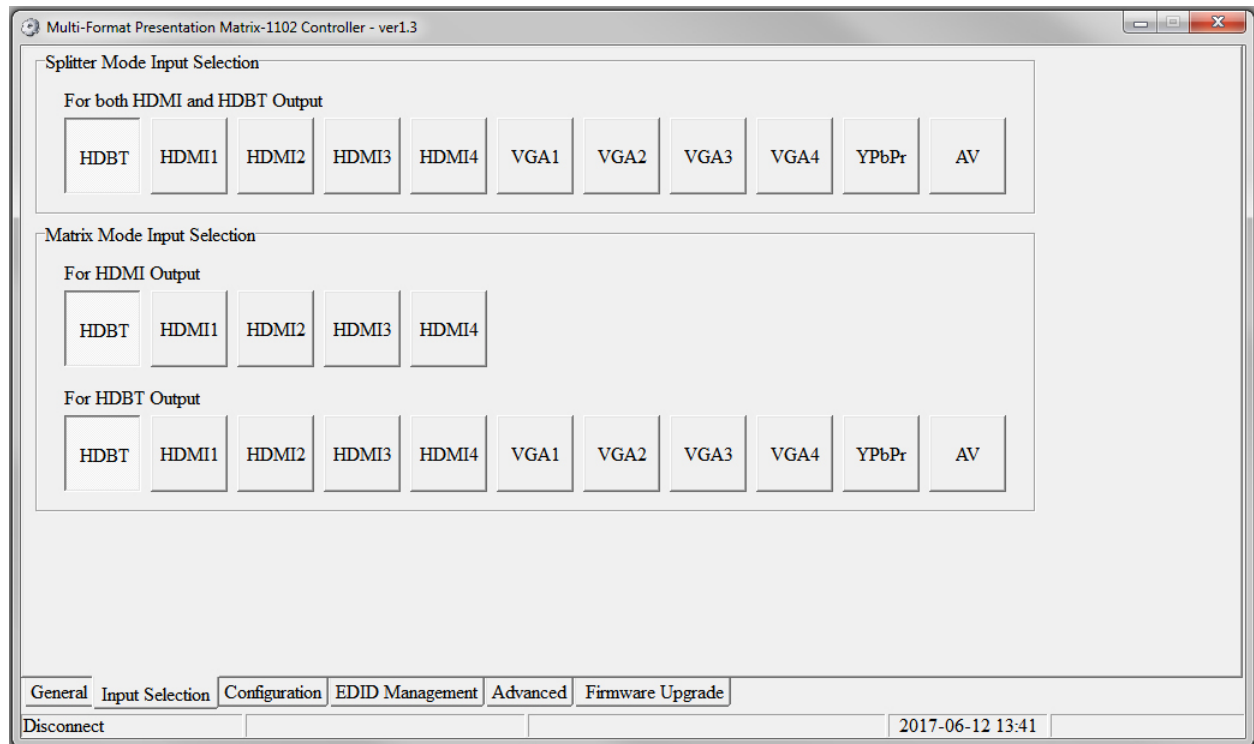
Multi-Format Presentation Matrix-1102 Controller - ver1.3

Splitter Mode Input Selection

For both HDMI and HDBT Output

HDBT HDMI1 HDMI2 HDMI3 HDMI4 VGA1 VGA2 VGA3 VGA4 YPbPr AV

Matrix Mode Input Selection

For HDMI Output

HDBT HDMI1 HDMI2 HDMI3 HDMI4

For HDBT Output

HDBT HDMI1 HDMI2 HDMI3 HDMI4 VGA1 VGA2 VGA3 VGA4 YPbPr AV

General Input Selection Configuration EDID Management Advanced Firmware Upgrade

Disconnect 2017-06-12 13:41